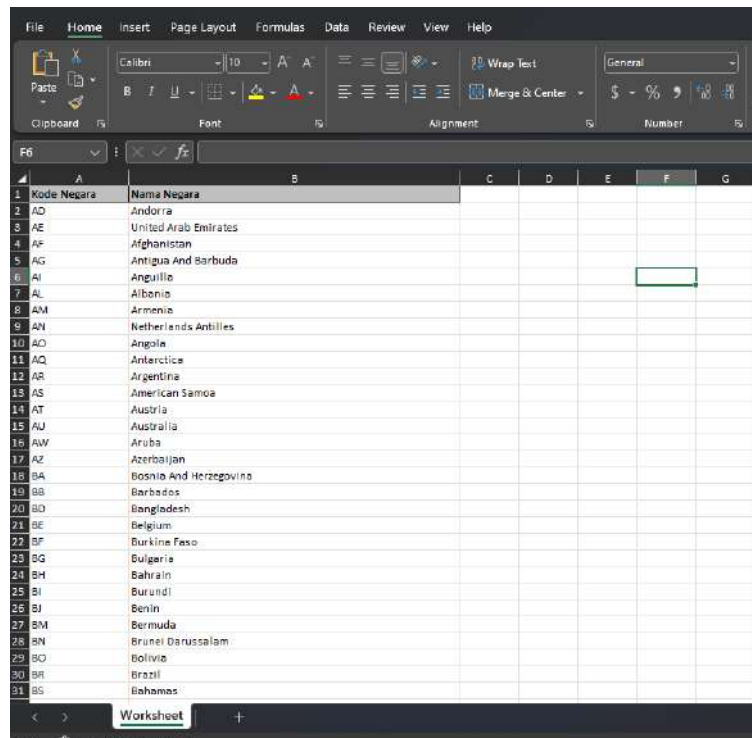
File Home Insert Page Layout Formulas Data Review View Help

Paste
Clipboard
Calibri 10 A A
B I U
Font
Wrap Text
Merge & Center
Alignment
General
$ % ,
Number

F6 $f_x$

| | A | B | C | D | E | F | G |
|---|---|---|---|---|---|---|---|
| 1 | Kode Negara | Nama Negara | | | | | |
| 2 | AD | Andorra | | | | | |
| 3 | AE | United Arab Emirates | | | | | |
| 4 | AF | Afghanistan | | | | | |
| 5 | AG | Antigua And Barbuda | | | | | |
| 6 | AI | Anguilla | | | | | |
| 7 | AL | Albania | | | | | |
| 8 | AM | Armenia | | | | | |
| 9 | AN | Netherlands Antilles | | | | | |
| 10 | AO | Angola | | | | | |
| 11 | AQ | Antarctica | | | | | |
| 12 | AR | Argentina | | | | | |
| 13 | AS | American Samoa | | | | | |
| 14 | AT | Austria | | | | | |
| 15 | AU | Australia | | | | | |
| 16 | AW | Aruba | | | | | |
| 17 | AZ | Azerbaijan | | | | | |
| 18 | BA | Bosnia And Herzegovina | | | | | |
| 19 | BB | Barbados | | | | | |
| 20 | BD | Bangladesh | | | | | |
| 21 | BE | Belgium | | | | | |
| 22 | BF | Burkina Faso | | | | | |
| 23 | BG | Bulgaria | | | | | |
| 24 | BH | Bahrain | | | | | |
| 25 | BI | Burundi | | | | | |
| 26 | BJ | Benin | | | | | |
| 27 | BM | Bermuda | | | | | |
| 28 | BN | Brunei Darussalam | | | | | |
| 29 | BO | Bolivia | | | | | |
| 30 | BR | Brazil | | | | | |
| 31 | BS | Bahamas | | | | | |

Worksheet +